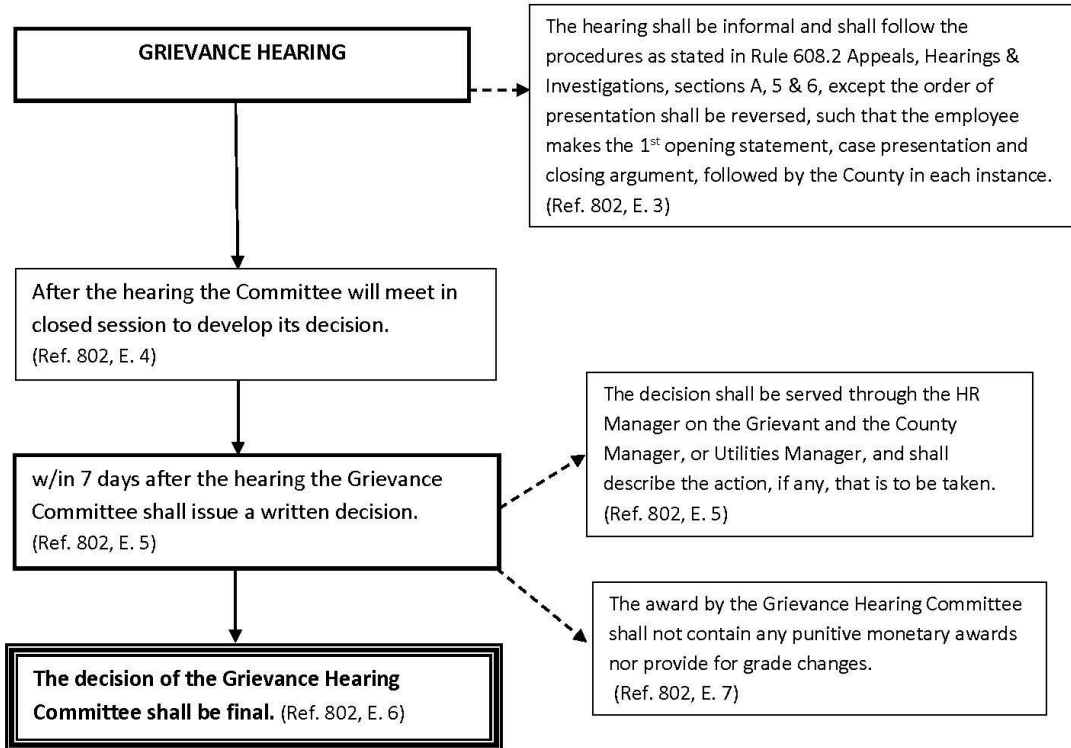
GRIEVANCE HEARING

The hearing shall be informal and shall follow the procedures as stated in Rule 608.2 Appeals, Hearings & Investigations, sections A, 5 & 6, except the order of presentation shall be reversed, such that the employee makes the 1$^{st}$ opening statement, case presentation and closing argument, followed by the County in each instance. (Ref. 802, E. 3)

After the hearing the Committee will meet in closed session to develop its decision. (Ref. 802, E. 4)

The decision shall be served through the HR Manager on the Grievant and the County Manager, or Utilities Manager, and shall describe the action, if any, that is to be taken. (Ref. 802, E. 5)

w/in 7 days after the hearing the Grievance Committee shall issue a written decision. (Ref. 802, E. 5)

The award by the Grievance Hearing Committee shall not contain any punitive monetary awards nor provide for grade changes. (Ref. 802, E. 7)

The decision of the Grievance Hearing Committee shall be final. (Ref. 802, E. 6)